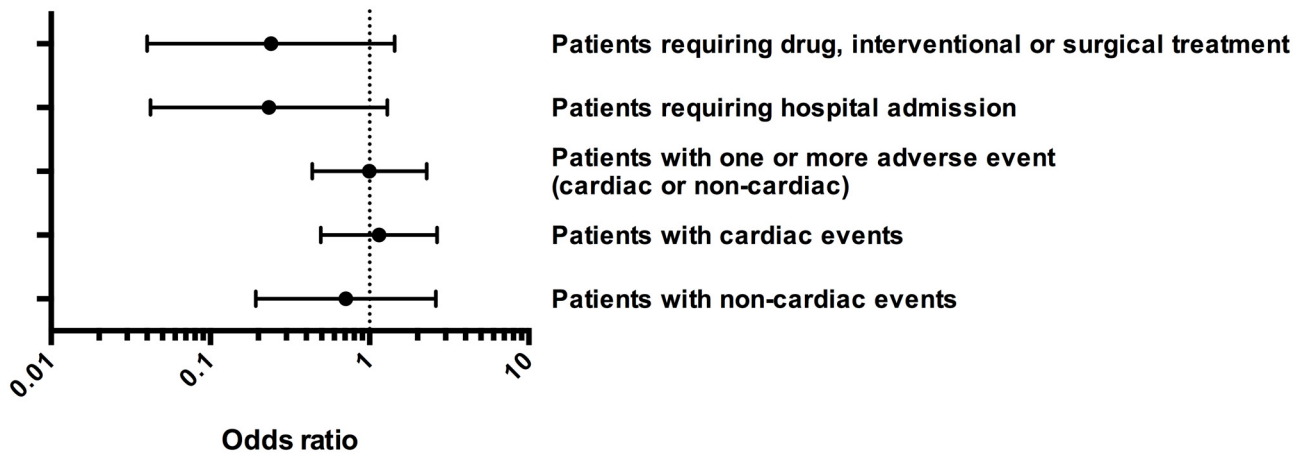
Patients requiring drug, interventional or surgical treatment

Patients requiring hospital admission

Patients with one or more adverse event (cardiac or non-cardiac)

Patients with cardiac events

Patients with non-cardiac events

0.01

0.1

1

10

Odds ratio